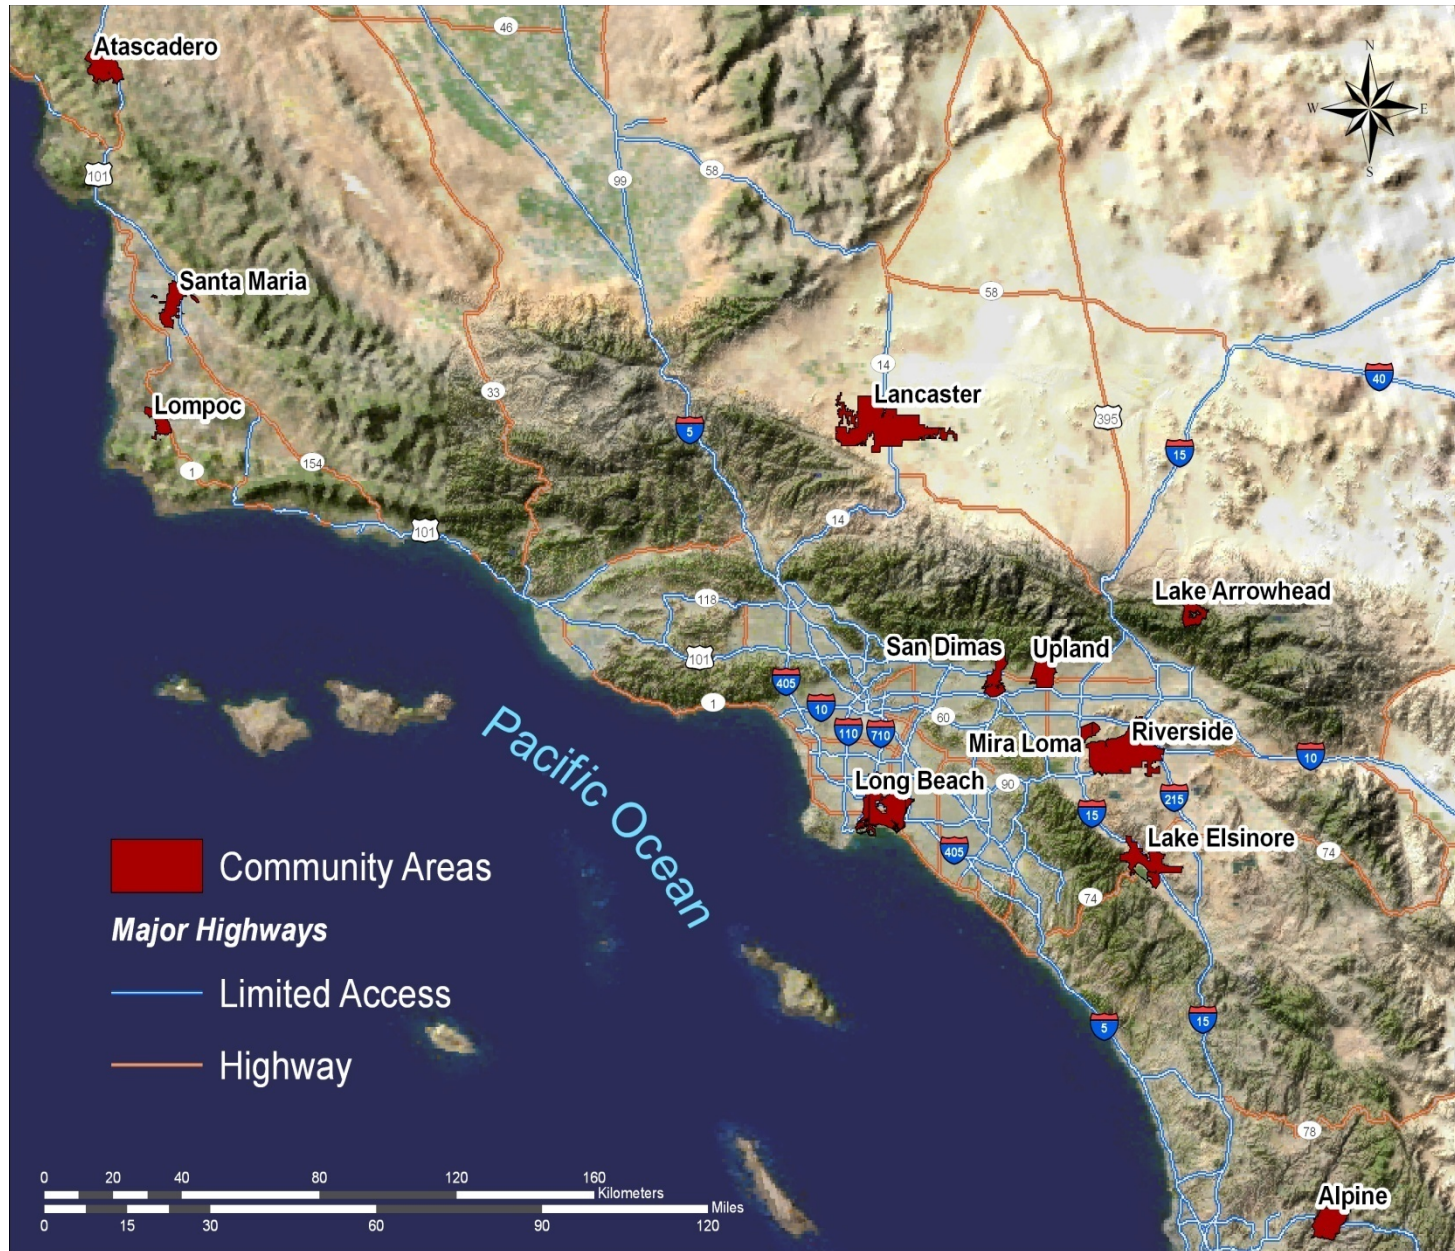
Atascadero
46
N
W
E
S
101
99
58
Santa Maria
58
14
40
Lompoc
33
Lancaster
5
395
1
154
15
14
101
Lake Arrowhead
118
San Dimas
Upland
101
405
1
10
60
Riverside
110
710
Mira Loma
10
Pacific Ocean
Long Beach
90
215
15
Lake Elsinore
74
405
Community Areas
74
Major Highways
Limited Access
5
15
Highway
78
0 20 40 80 120 160 Kilometers
0 15 30 60 90 120 Miles
Alpine